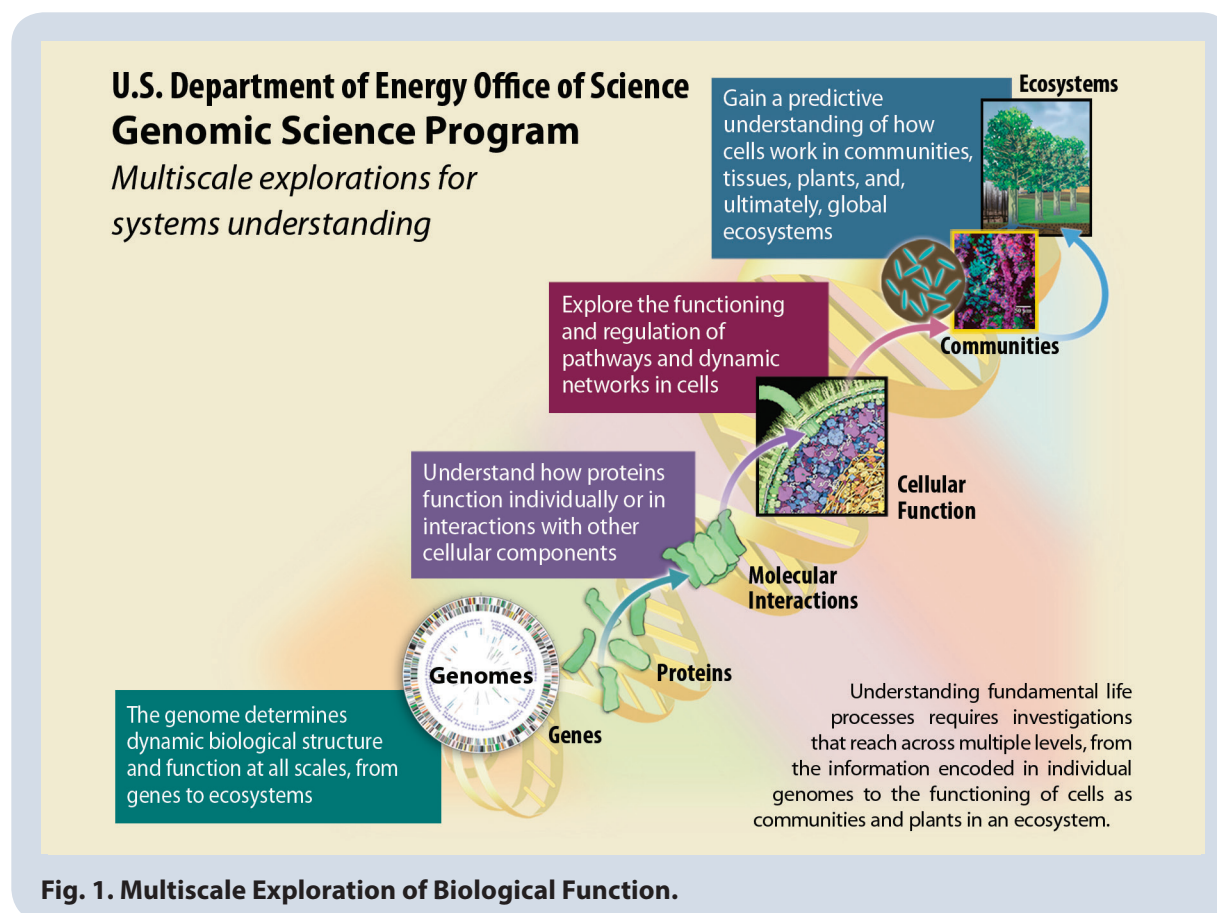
U.S. Department of Energy Office of Science
Genomic Science Program
Multiscale explorations for systems understanding

Gain a predictive understanding of how cells work in communities, tissues, plants, and, ultimately, global ecosystems

Ecosystems

Explore the functioning and regulation of pathways and dynamic networks in cells

Communities

Understand how proteins function individually or in interactions with other cellular components

Cellular Function

Molecular Interactions

Proteins

Genomes

Genes

The genome determines dynamic biological structure and function at all scales, from genes to ecosystems

Understanding fundamental life processes requires investigations that reach across multiple levels, from the information encoded in individual genomes to the functioning of cells as communities and plants in an ecosystem.

Fig. 1. Multiscale Exploration of Biological Function.